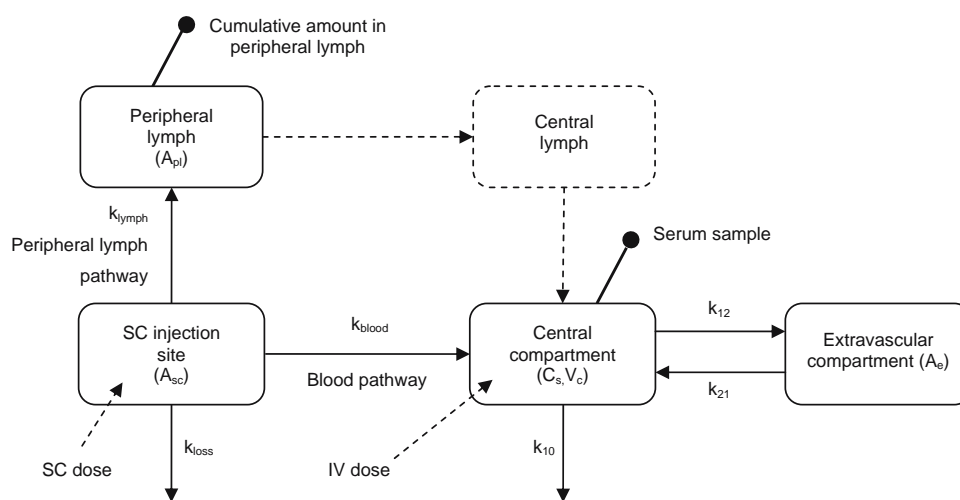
Cumulative amount in peripheral lymph

Peripheral lymph
$(A_{pl})$

Central lymph

$k_{lymph}$

Peripheral lymph pathway

Serum sample

SC injection site
$(A_{sc})$

$k_{blood}$

Blood pathway

Central compartment
$(C_{s}, V_{c})$

$k_{12}$

$k_{21}$

Extravascular compartment $(A_{e})$

SC dose

$k_{loss}$

IV dose

$k_{10}$